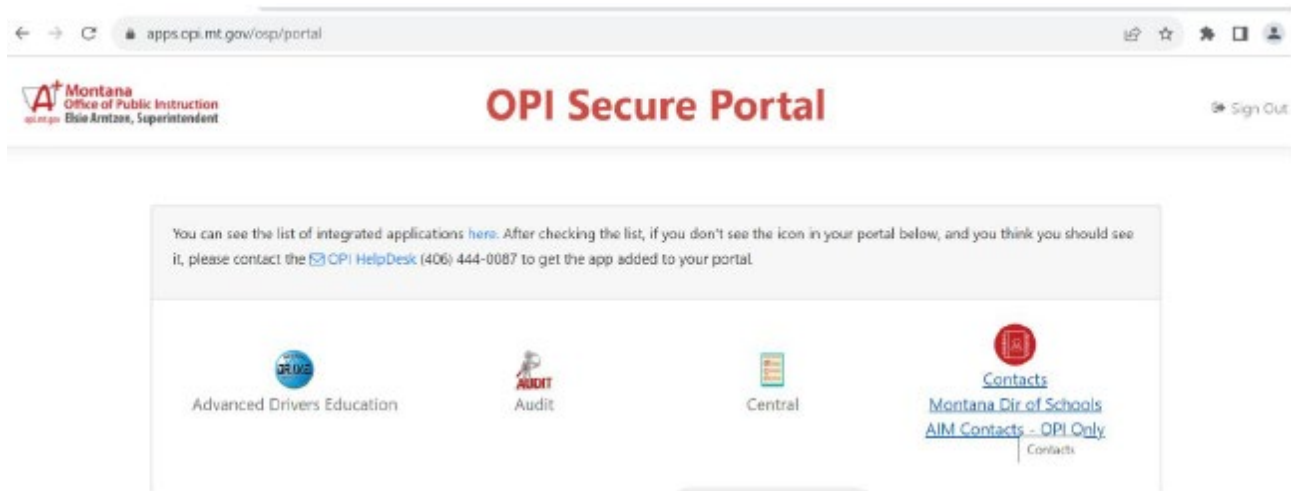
apps.opi.mt.gov/osp/portal

Montana
Office of Public Instruction
opi.mt.gov Elsie Arntzen, Superintendent

OPI Secure Portal

Sign Out

You can see the list of integrated applications here. After checking the list, if you don't see the icon in your portal below, and you think you should see it, please contact the OPI HelpDesk (406) 444-0087 to get the app added to your portal.

DRIVE
Advanced Drivers Education

AUDIT
Audit

Central

Contacts
Montana Dir of Schools
AIM Contacts - OPI Only
Contacts